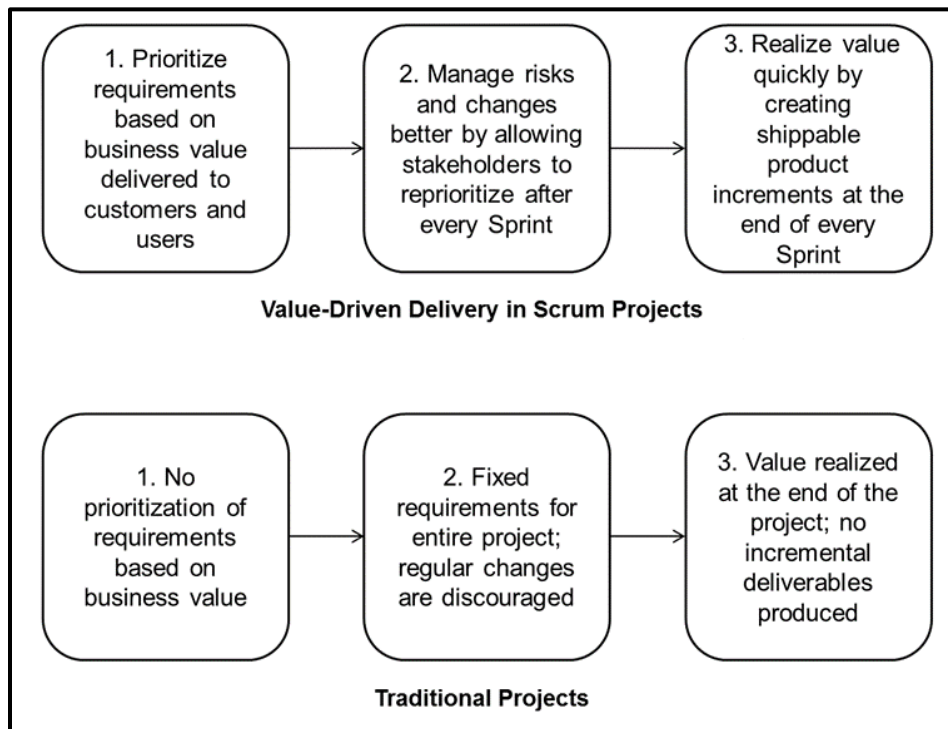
1. Prioritize requirements based on business value delivered to customers and users

2. Manage risks and changes better by allowing stakeholders to reprioritize after every Sprint

3. Realize value quickly by creating shippable product increments at the end of every Sprint

Value-Driven Delivery in Scrum Projects

1. No prioritization of requirements based on business value

2. Fixed requirements for entire project; regular changes are discouraged

3. Value realized at the end of the project; no incremental deliverables produced

Traditional Projects